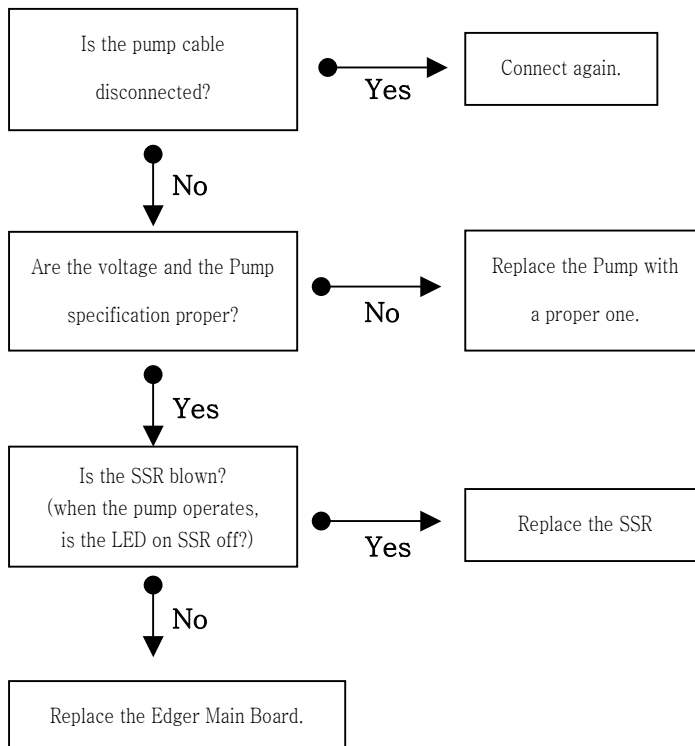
Is the pump cable disconnected?

Yes

Connect again.

No

Are the voltage and the Pump specification proper?

No

Replace the Pump with a proper one.

Yes

Is the SSR blown? (when the pump operates, is the LED on SSR off?)

Yes

Replace the SSR

No

Replace the Edger Main Board.